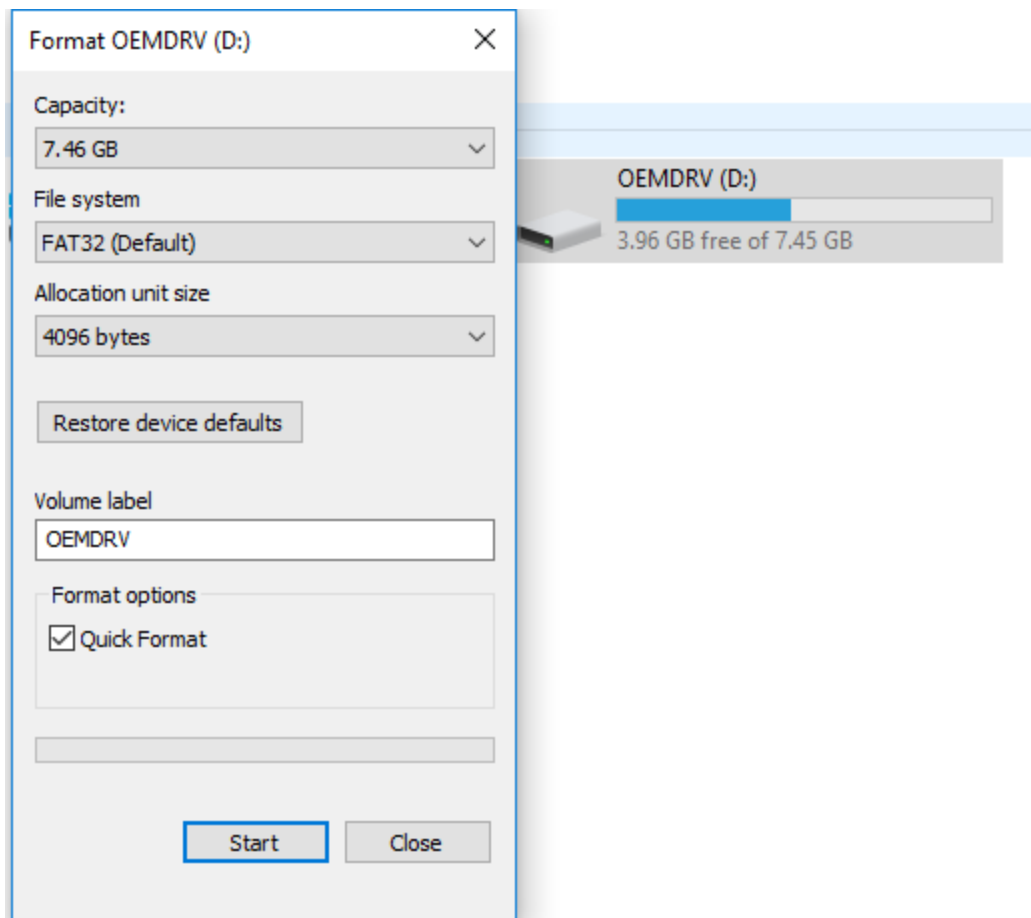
Format OEMDRV (D:)

Capacity:

7.46 GB

File system

FAT32 (Default)

Allocation unit size

4096 bytes

Restore device defaults

Volume label

OEMDRV

Format options

Quick Format

Start

Close

OEMDRV (D:)

3.96 GB free of 7.45 GB